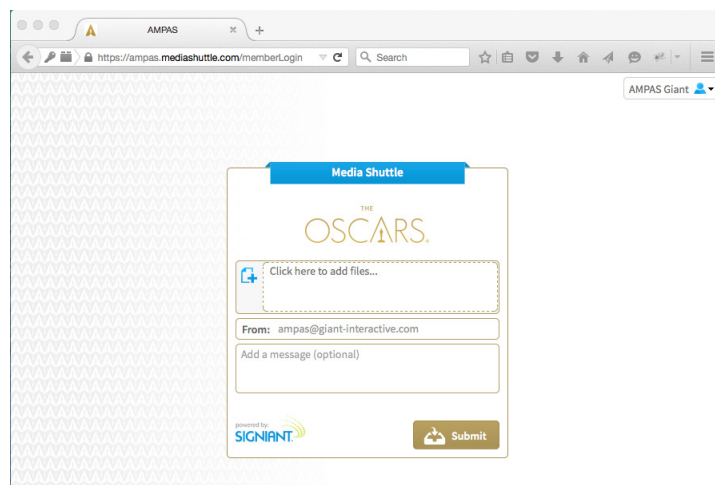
AMPAS

https://ampas.mediashuttle.com/memberLogin

Search

AMPAS Giant

Media Shuttle

THE OSCARS.

Click here to add files...

From: ampas@giant-interactive.com

Add a message (optional)

powered by SIGNIANT

Submit